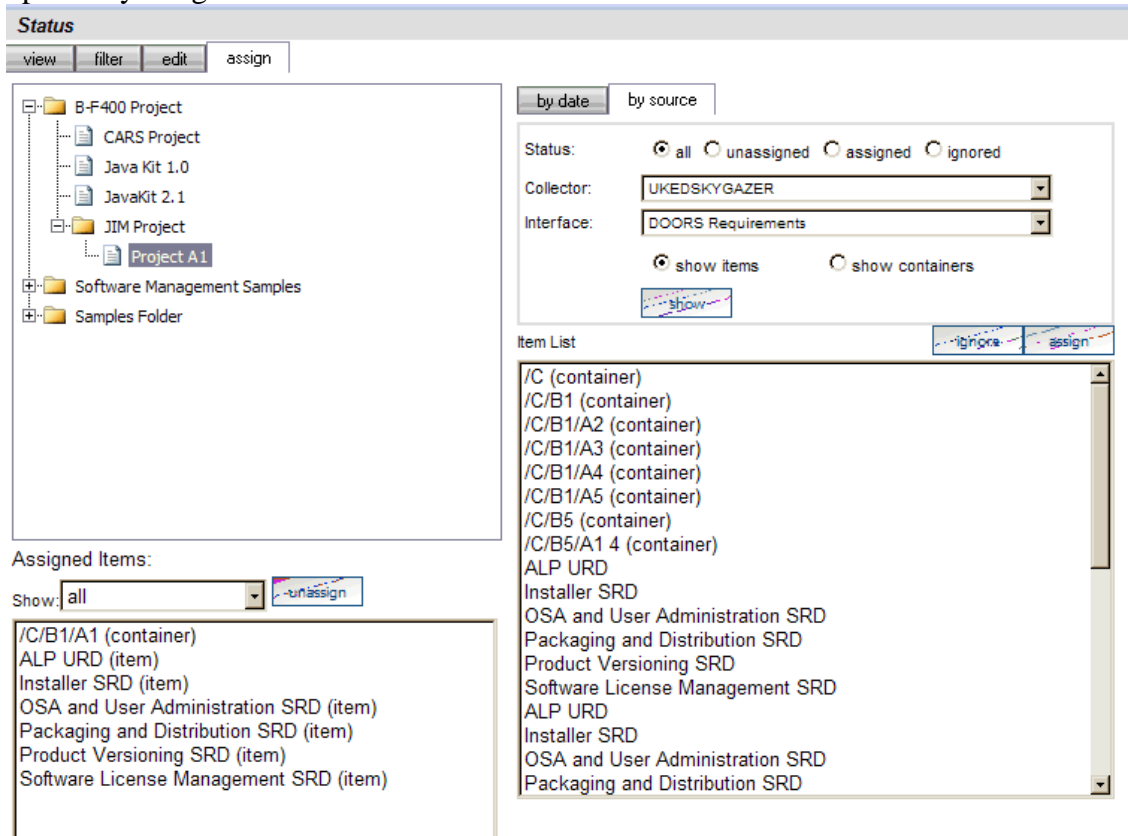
Status

view | filter | edit | assign

B-F400 Project
CARS Project
Java Kit 1.0
JavaKit 2.1
JIM Project
Project A1
Software Management Samples
Samples Folder

Assigned Items:

Show: all

unassign

/C/B1/A1 (container)
ALP URD (item)
Installer SRD (item)
OSA and User Administration SRD (item)
Packaging and Distribution SRD (item)
Product Versioning SRD (item)
Software License Management SRD (item)

by date | by source

Status: all unassigned assigned ignored

Collector: UKEDSKYGAZER

Interface: DOORS Requirements

show items show containers

show

Item List

ignore assign

/C (container)
/C/B1 (container)
/C/B1/A2 (container)
/C/B1/A3 (container)
/C/B1/A4 (container)
/C/B1/A5 (container)
/C/B5 (container)
/C/B5/A1 4 (container)
ALP URD
Installer SRD
OSA and User Administration SRD
Packaging and Distribution SRD
Product Versioning SRD
Software License Management SRD
ALP URD
Installer SRD
OSA and User Administration SRD
Packaging and Distribution SRD